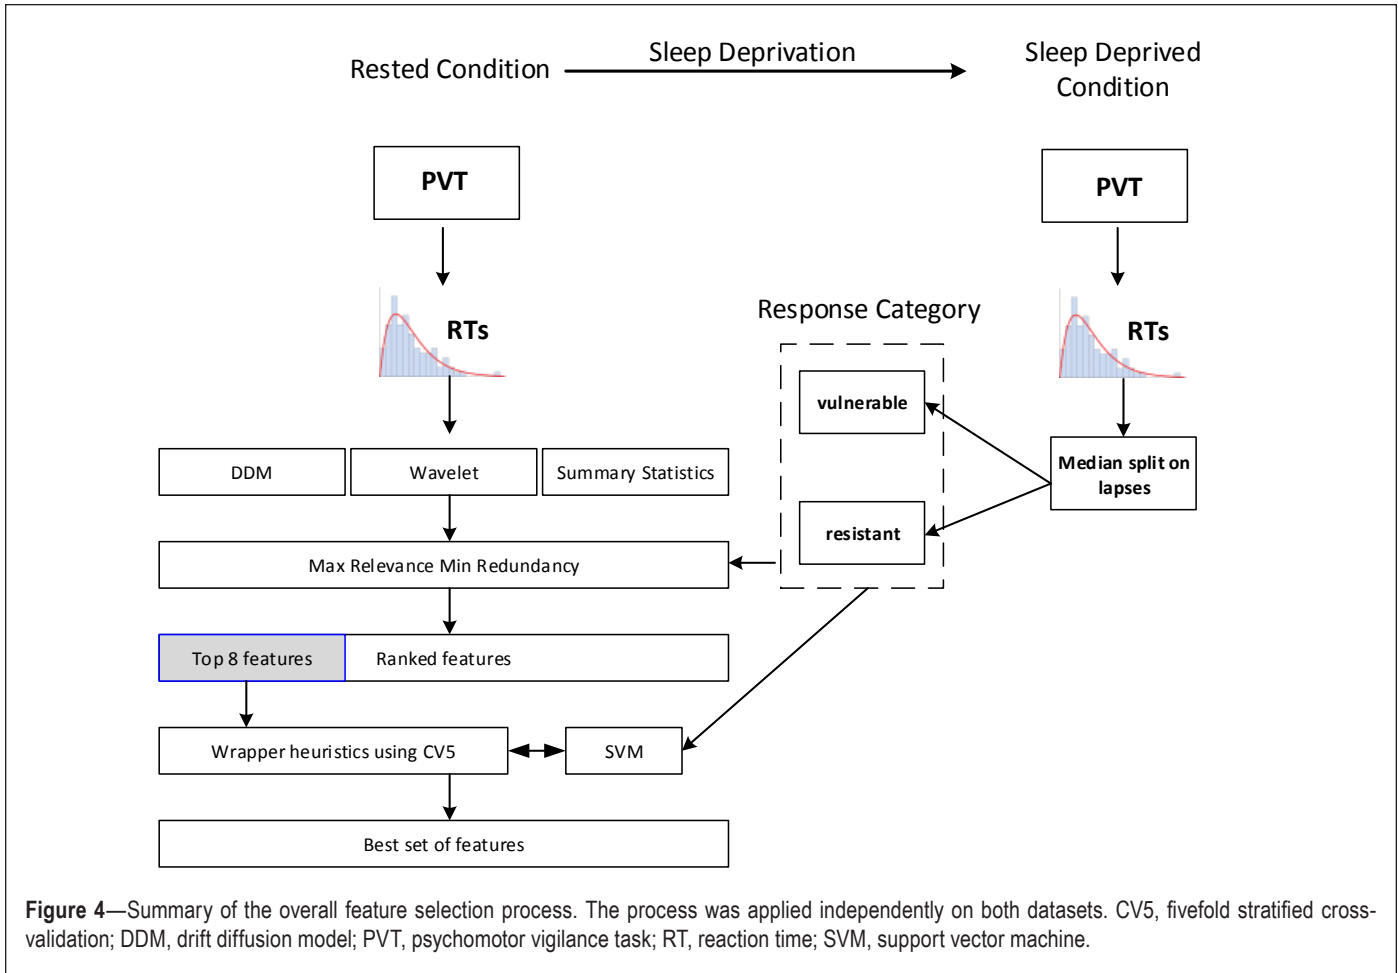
Rested Condition

Sleep Deprivation

Sleep Deprived Condition

PVT

RTs

DDM

Wavelet

Summary Statistics

Max Relevance Min Redundancy

Top 8 features

Ranked features

Wrapper heuristics using CV5

SVM

Best set of features

Response Category

vulnerable

resistant

PVT

RTs

Median split on lapses

**Figure 4**—Summary of the overall feature selection process. The process was applied independently on both datasets. CV5, fivefold stratified cross-validation; DDM, drift diffusion model; PVT, psychomotor vigilance task; RT, reaction time; SVM, support vector machine.